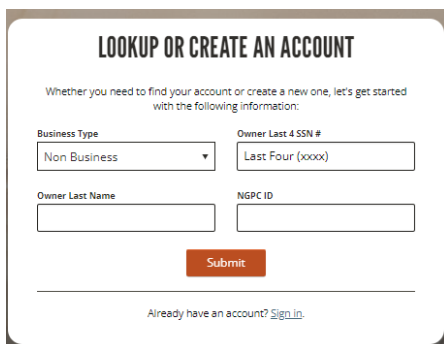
LOOKUP OR CREATE AN ACCOUNT

Whether you need to find your account or create a new one, let's get started with the following information:

Business Type
Non Business ▾

Owner Last 4 SSN #
Last Four (xxxx)

Owner Last Name

NGPC ID

Submit

Already have an account? Sign in.